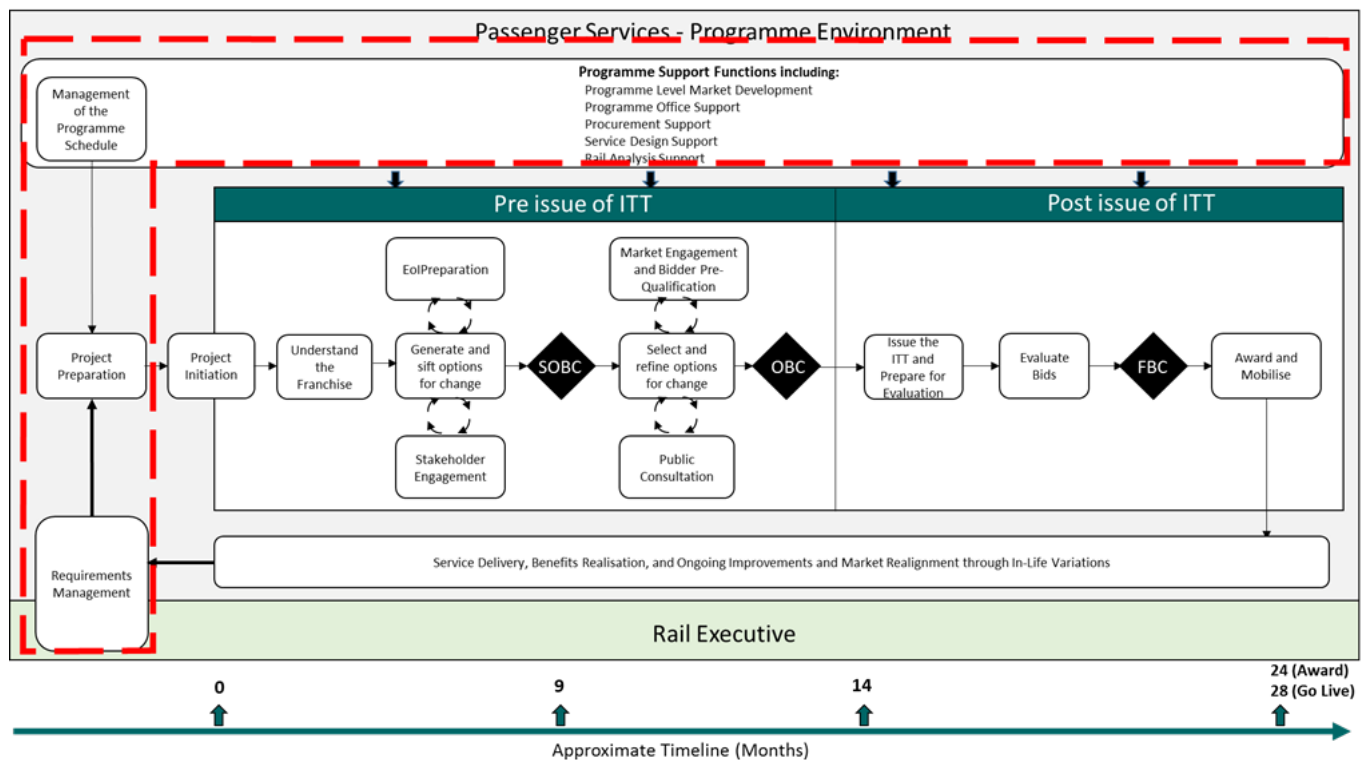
Passenger Services - Programme Environment

Management of the Programme Schedule

Programme Support Functions including:
Programme Level Market Development
Programme Office Support
Procurement Support
Service Design Support
Rail Analysis Support

Pre issue of ITT

Post issue of ITT

EoIPreparation

Market Engagement and Bidder Pre-Qualification

Project Preparation

Project Initiation

Understand the Franchise

Generate and sift options for change

SOBC

Select and refine options for change

OBC

Issue the ITT and Prepare for Evaluation

Evaluate Bids

FBC

Award and Mobilise

Stakeholder Engagement

Public Consultation

Requirements Management

Service Delivery, Benefits Realisation, and Ongoing Improvements and Market Realignment through In-Life Variations

Rail Executive

0

9

14

24 (Award)
28 (Go Live)

Approximate Timeline (Months)